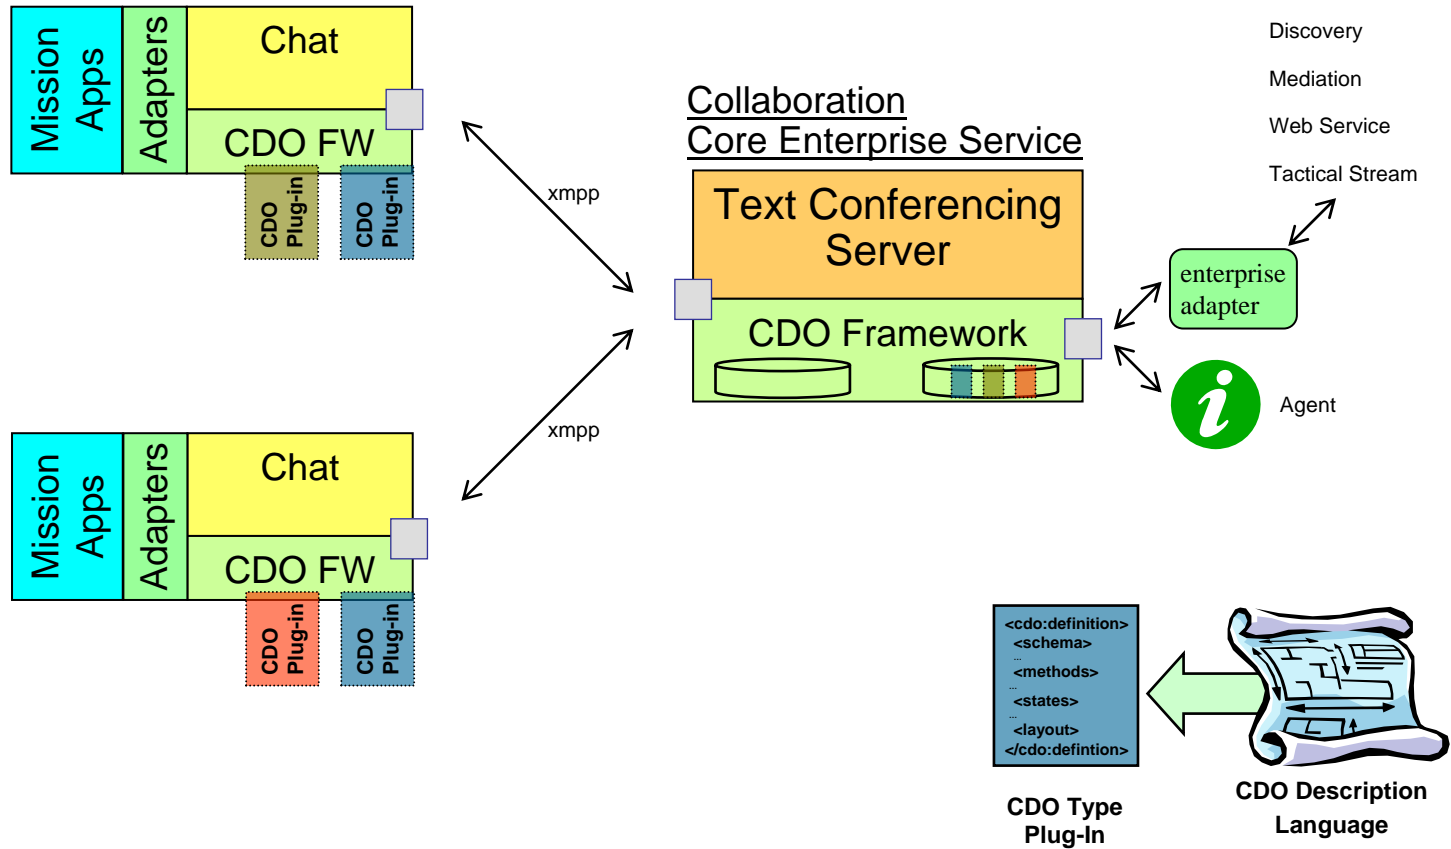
Mission Apps
Adapters
Chat
CDO FW
CDO Plug-in
CDO Plug-in

xmpp

Mission Apps
Adapters
Chat
CDO FW
CDO Plug-in
CDO Plug-in

xmpp

Collaboration
Core Enterprise Service

Text Conferencing Server
CDO Framework

Discovery
Mediation
Web Service
Tactical Stream

enterprise adapter

Agent

<cdo:definition>
<schema>
...
<methods>
...
<states>
...
<layout>
</cdo:defintion>

CDO Type Plug-In

CDO Description Language